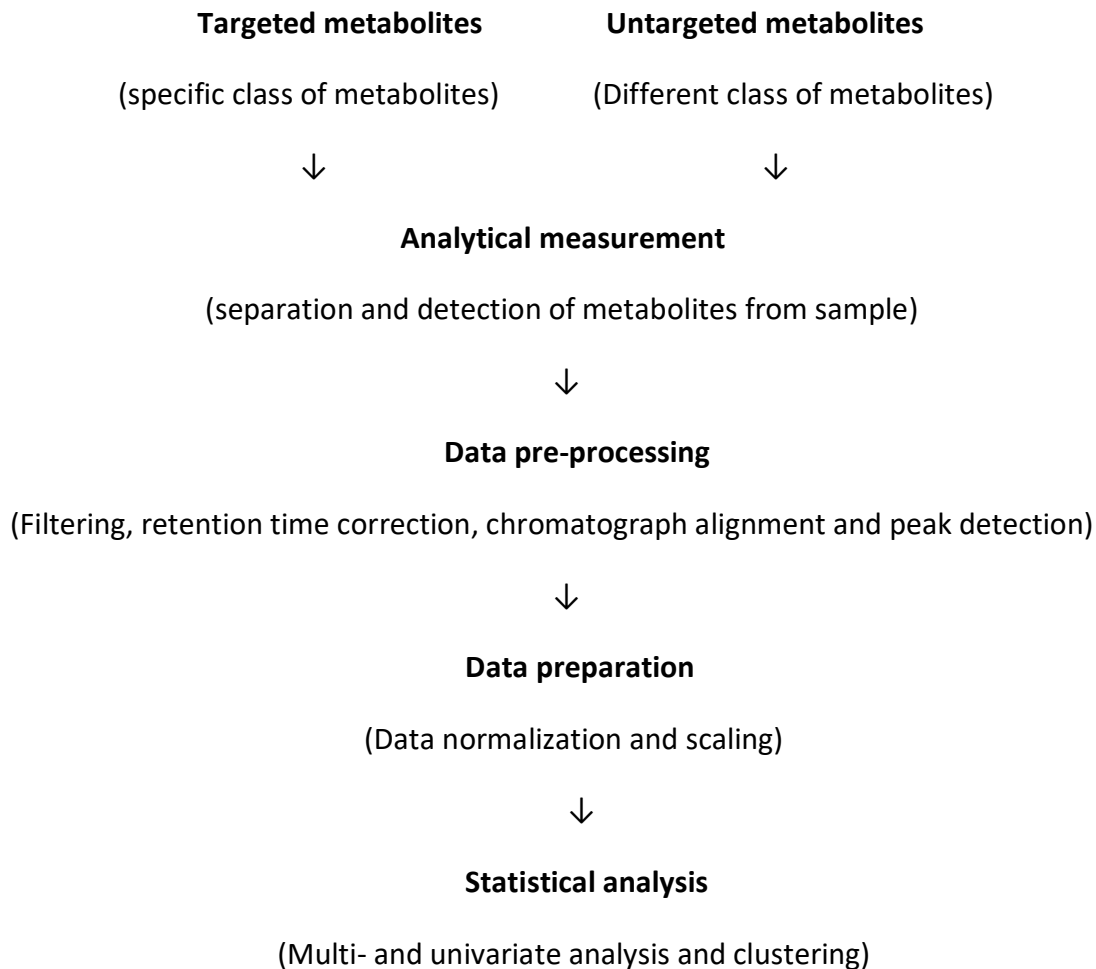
**Targeted metabolites**

(specific class of metabolites)

↓

**Untargeted metabolites**

(Different class of metabolites)

↓

**Analytical measurement**

(separation and detection of metabolites from sample)

↓

**Data pre-processing**

(Filtering, retention time correction, chromatograph alignment and peak detection)

↓

**Data preparation**

(Data normalization and scaling)

↓

**Statistical analysis**

(Multi- and univariate analysis and clustering)